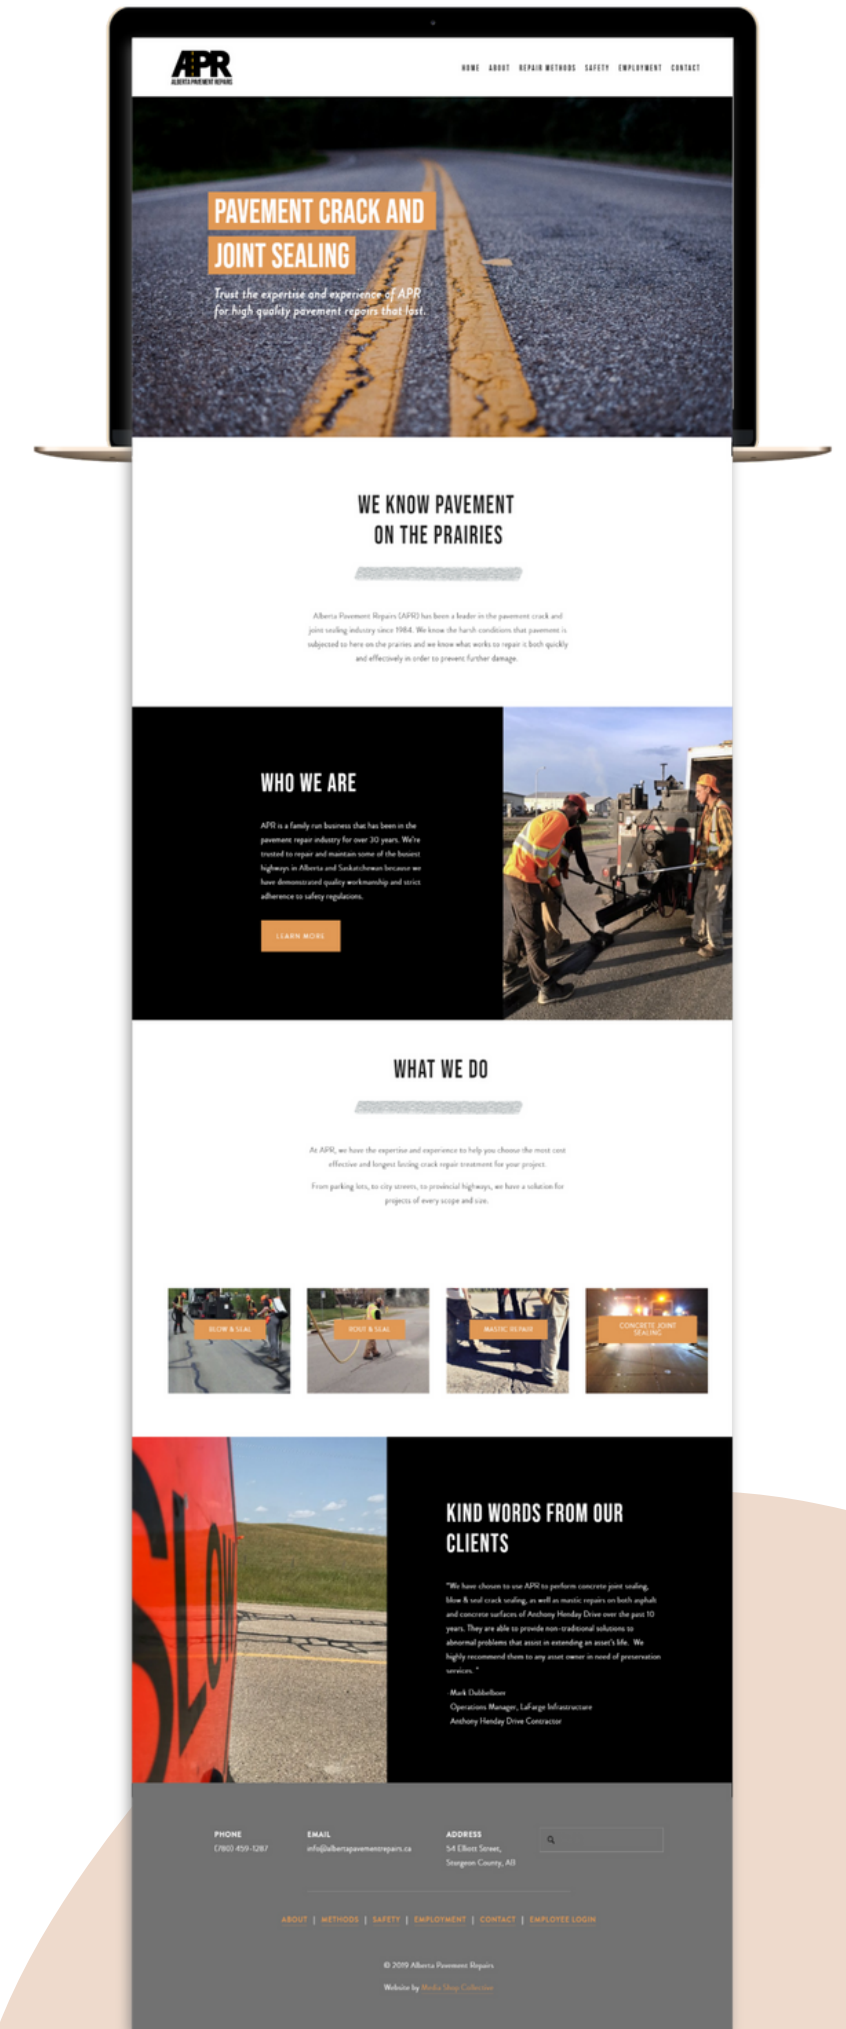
APR
ALBERTA PAVEMENT REPAIRS

HOME ABOUT REPAIR METHODS SAFETY EMPLOYMENT CONTACT

PAVEMENT CRACK AND JOINT SEALING

Trust the expertise and experience of APR for high quality pavement repairs that last.

WE KNOW PAVEMENT ON THE PRAIRIES

Alberta Pavement Repairs (APR) has been a leader in the pavement crack and joint sealing industry since 1984. We know the harsh conditions that pavement is subjected to here on the prairies and we know what works to repair it both quickly and effectively in order to prevent further damage.

WHO WE ARE

APR is a family run business that has been in the pavement repair industry for over 30 years. We're trusted to repair and maintain some of the busiest highways in Alberta and Saskatchewan because we have demonstrated quality workmanship and strict adherence to safety regulations.

LEARN MORE

WHAT WE DO

At APR, we have the expertise and experience to help you choose the most cost effective and longest lasting crack repair treatment for your project.

From parking lots, to city streets, to provincial highways, we have a solution for projects of every scope and size.

BLOW & SEAL

ROUT & SEAL

MASTIC REPAIR

CONCRETE JOINT SEALING

SLOW

KIND WORDS FROM OUR CLIENTS

"We have chosen to use APR to perform concrete joint sealing, blow & seal crack sealing, as well as mastic repairs on both asphalt and concrete surfaces of Anthony Henday Drive over the past 10 years. They are able to provide non-traditional solutions to abnormal problems that assist in extending an asset's life. We highly recommend them to any asset owner in need of preservation services."

Mark Dubbelboer
Operations Manager, LaFarge Infrastructure
Anthony Henday Drive Contractor

PHONE
(780) 459-1287

EMAIL
info@albertapavementrepairs.ca

ADDRESS
54 Elliott Street,
Sturgeon County, AB

ABOUT | METHODS | SAFETY | EMPLOYMENT | CONTACT | EMPLOYEE LOGIN

© 2019 Alberta Pavement Repairs

Website by Media Shop Collective